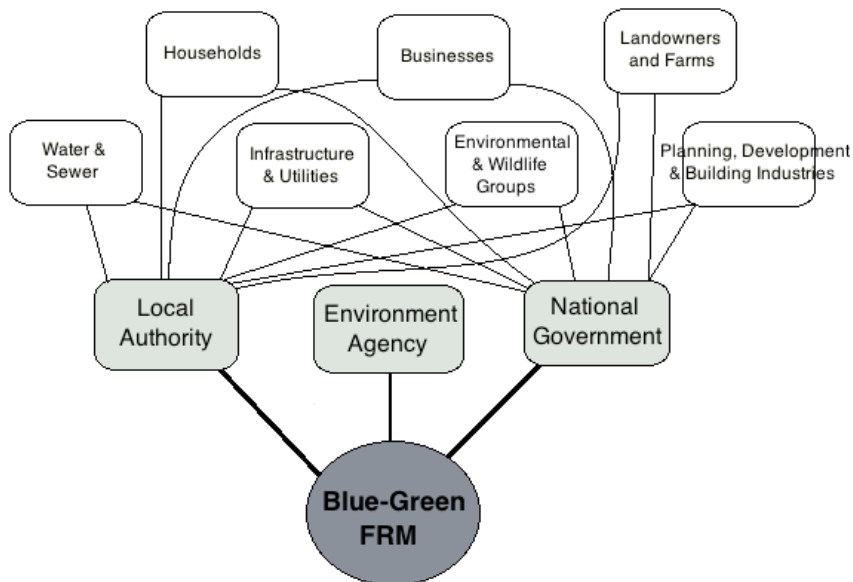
Households

Businesses

Landowners and Farms

Water & Sewer

Infrastructure & Utilities

Environmental & Wildlife Groups

Planning, Development & Building Industries

Local Authority

Environment Agency

National Government

Blue-Green FRM